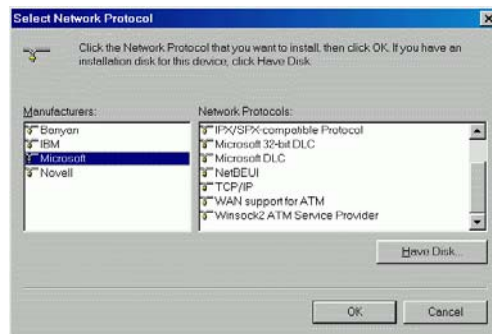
Select Network Protocol

Click the Network Protocol that you want to install, then click OK. If you have an installation disk for this device, click Have Disk.

Manufacturers:
Banyan
IBM
Microsoft
Novell

Network Protocols:
IPX/SPX-compatible Protocol
Microsoft 32-bit DLC
Microsoft DLC
NetBEUI
TCP/IP
WAN support for ATM
Winsock2 ATM Service Provider

Have Disk...

OK
Cancel